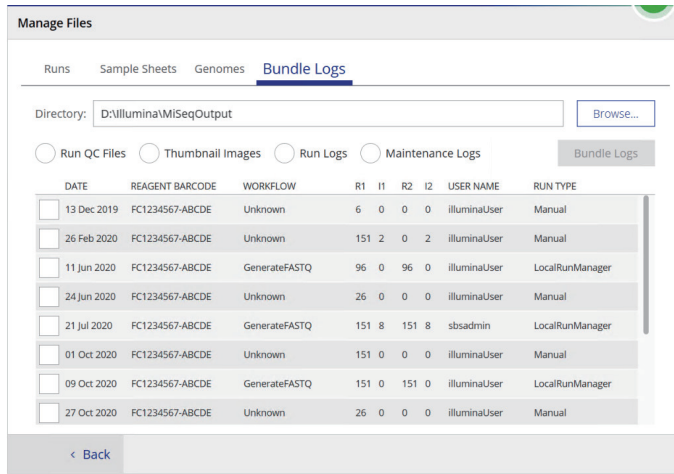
Manage Files

Runs Sample Sheets Genomes Bundle Logs

Directory: D:\Illumina\MiSeqOutput

Browse...

Run QC Files Thumbnail Images Run Logs Maintenance Logs

Bundle Logs

| | DATE | REAGENT BARCODE | WORKFLOW | R1 | I1 | R2 | I2 | USER NAME | RUN TYPE |
|---|---|---|---|---|---|---|---|---|---|
| | 13 Dec 2019 | FC1234567-ABCDE | Unknown | 6 | 0 | 0 | 0 | illuminaUser | Manual |
| | 26 Feb 2020 | FC1234567-ABCDE | Unknown | 151 | 2 | 0 | 2 | illuminaUser | Manual |
| | 11 Jun 2020 | FC1234567-ABCDE | GenerateFASTQ | 96 | 0 | 96 | 0 | illuminaUser | LocalRunManager |
| | 24 Jun 2020 | FC1234567-ABCDE | Unknown | 26 | 0 | 0 | 0 | illuminaUser | Manual |
| | 21 Jul 2020 | FC1234567-ABCDE | GenerateFASTQ | 151 | 8 | 151 | 8 | sbsadmin | LocalRunManager |
| | 01 Oct 2020 | FC1234567-ABCDE | Unknown | 151 | 0 | 0 | 0 | illuminaUser | Manual |
| | 09 Oct 2020 | FC1234567-ABCDE | GenerateFASTQ | 151 | 0 | 151 | 0 | illuminaUser | LocalRunManager |
| | 27 Oct 2020 | FC1234567-ABCDE | Unknown | 26 | 0 | 0 | 0 | illuminaUser | Manual |

‹ Back